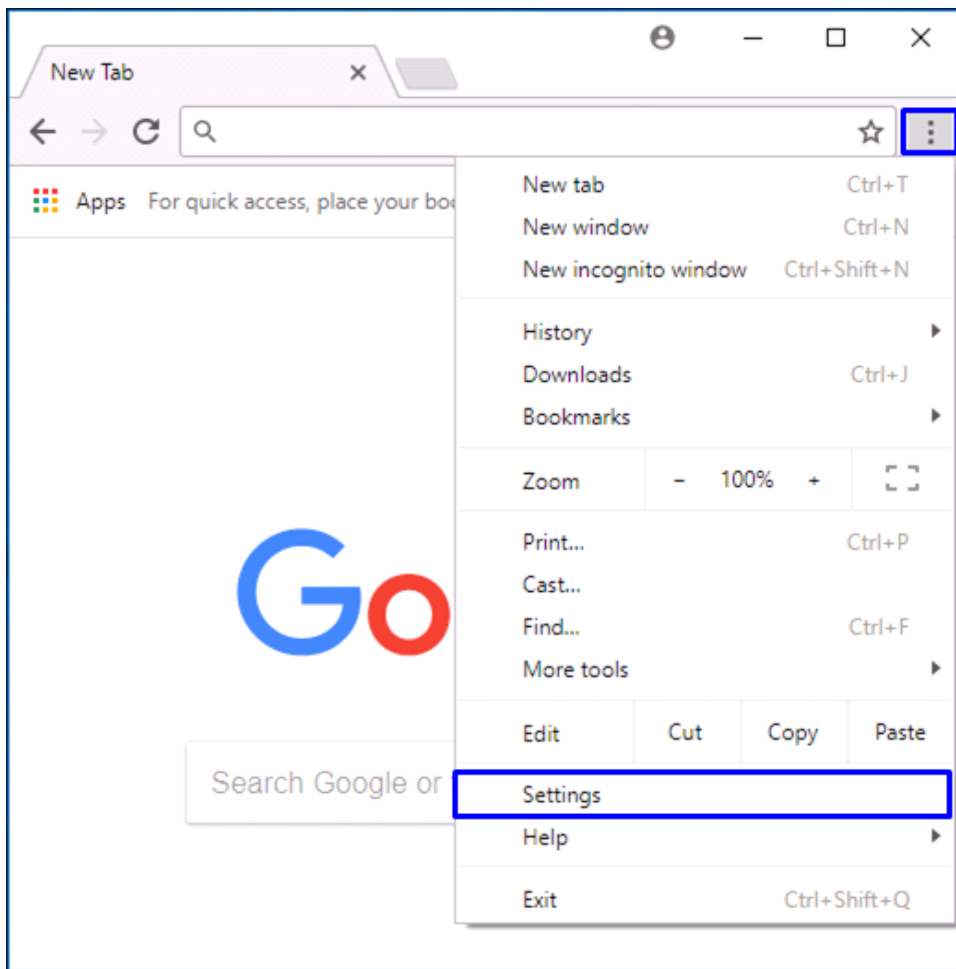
New Tab ×

Apps For quick access, place your bo

Go

Search Google or

New tab Ctrl+T
New window Ctrl+N
New incognito window Ctrl+Shift+N

History
Downloads Ctrl+J
Bookmarks

Zoom – 100% +

Print... Ctrl+P
Cast...
Find... Ctrl+F
More tools

Edit Cut Copy Paste

Settings
Help

Exit Ctrl+Shift+Q